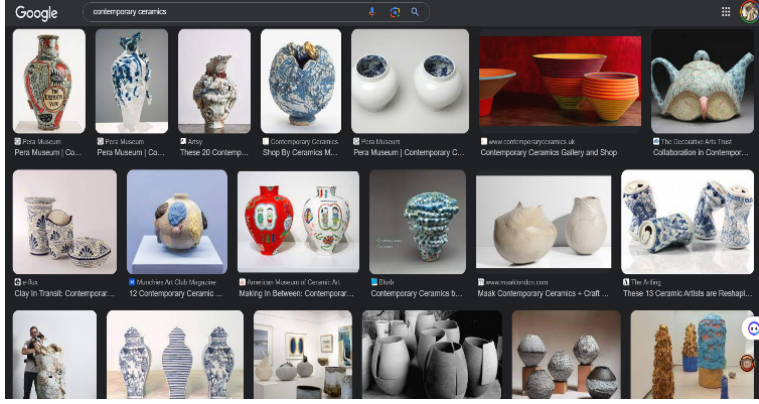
Google

contemporary ceramics

Pera Museum
Pera Museum | Co...

Pera Museum
Pera Museum | Co...

Artsy
These 20 Contemp...

Contemporary Ceramics
Shop By Ceramics M...

Pera Museum
Pera Museum | Contemporary C...

www.contemporaryceramics.uk
Contemporary Ceramics Gallery and Shop

The Decorative Arts Trust
Collaboration in Contempor...

e-flux
Clay in Transit: Contemporar...

Munchies Art Club Magazine
12 Contemporary Ceramic ...

American Museum of Ceramic Art
Making In Between: Contemporar...

Blurb
Contemporary Ceramics b...

www.maaklondon.com
Maak Contemporary Ceramics + Craft ...

The Artling
These 13 Ceramic Artists are Reshapi...